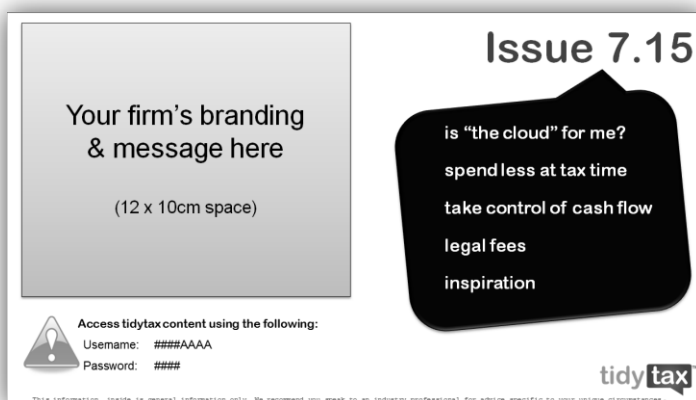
Your firm's branding & message here

(12 x 10cm space)

Issue 7.15

is "the cloud" for me?

spend less at tax time

take control of cash flow

legal fees

inspiration

Access tidytax content using the following:

Username: ####AAAA

Password: ####

tidy tax

This information inside is general information only. We recommend you speak to an industry professional for advice specific to your unique circumstances.